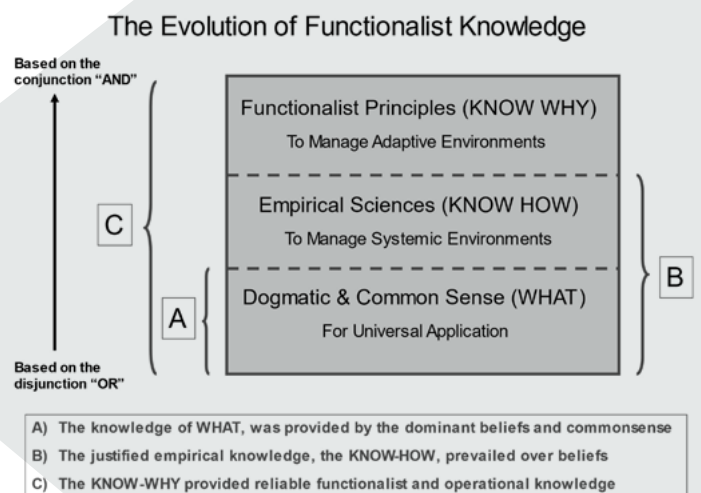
The Evolution of Functionalist Knowledge

Based on the conjunction "AND"

C

A

Based on the disjunction "OR"

Functionalist Principles (KNOW WHY)
To Manage Adaptive Environments

Empirical Sciences (KNOW HOW)
To Manage Systemic Environments

Dogmatic & Common Sense (WHAT)
For Universal Application

B

A) The knowledge of WHAT, was provided by the dominant beliefs and commonsense
B) The justified empirical knowledge, the KNOW-HOW, prevailed over beliefs
C) The KNOW-WHY provided reliable functionalist and operational knowledge